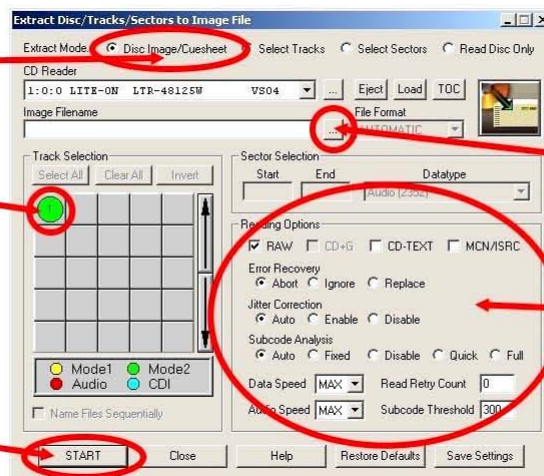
Extract Disc/Tracks/Sectors to Image File

Extract Mode: Disc Image/Cuesheet Select Tracks Select Sectors Read Disc Only

CD Reader

1:0:0 LITE-ON LTR-48125W VS04

...

Eject

Load

TOC

Image Filename

File Format

...

AUTOMATIC

Track Selection

Select All

Clear All

Invert

1

Mode1

Mode2

Audio

CDI

Name Files Sequentially

Sector Selection

Start

End

Datatype

Audio (2352)

Reading Options

RAW CD+G CD-TEXT MCN/ISRC

Error Recovery

Abort Ignore Replace

Jitter Correction

Auto Enable Disable

Subcode Analysis

Auto Fixed Disable Quick Full

Data Speed MAX

Read Retry Count 0

Audio Speed MAX

Subcode Threshold 300

START

Close

Help

Restore Defaults

Save Settings